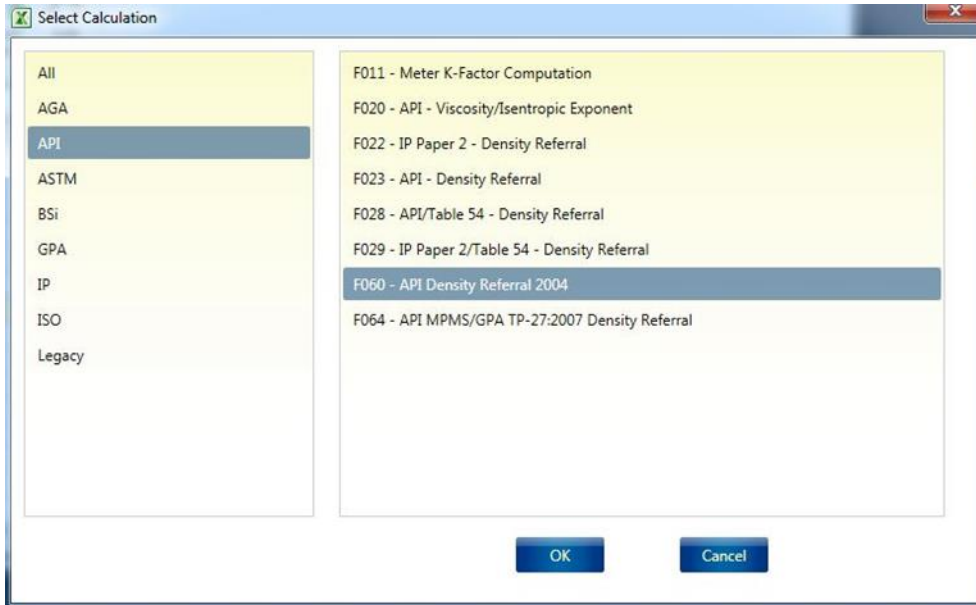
Select Calculation

All
AGA
API
ASTM
BSi
GPA
IP
ISO
Legacy

F011 - Meter K-Factor Computation
F020 - API - Viscosity/Isentropic Exponent
F022 - IP Paper 2 - Density Referral
F023 - API - Density Referral
F028 - API/Table 54 - Density Referral
F029 - IP Paper 2/Table 54 - Density Referral
F060 - API Density Referral 2004
F064 - API MPMS/GPA TP-27:2007 Density Referral

OK
Cancel